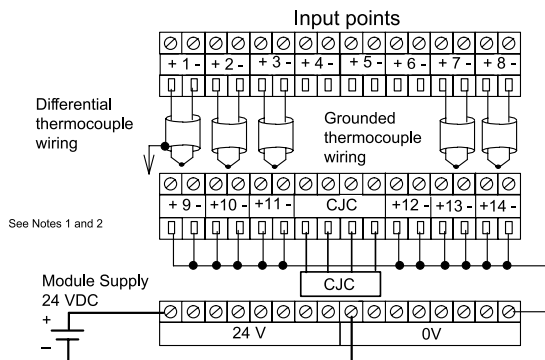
Input points

+ 1 - + 2 - + 3 - + 4 - + 5 - + 6 - + 7 - + 8 -

Differential thermocouple wiring

Grounded thermocouple wiring

+ 9 - +10 - +11 - CJC +12 - +13 - +14 -

See Notes 1 and 2

CJC

Module Supply 24 VDC

+

-

24 V

0V